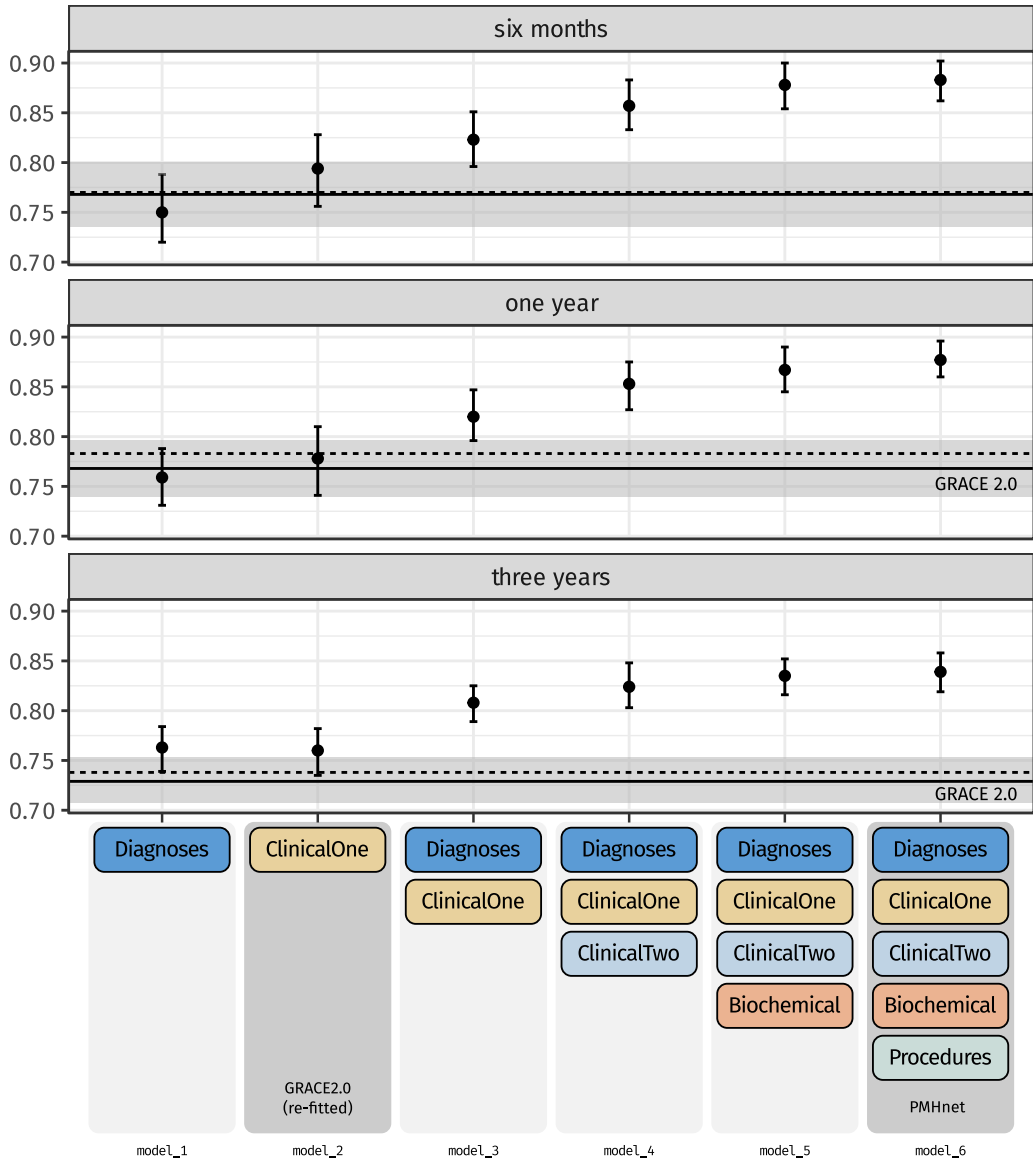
six months

0.90
0.85
0.80
0.75
0.70

one year

0.90
0.85
0.80
0.75
0.70

GRACE 2.0

three years

0.90
0.85
0.80
0.75
0.70

GRACE 2.0

Diagnoses

ClinicalOne

GRACE2.0
(re-fitted)

Diagnoses
ClinicalOne

Diagnoses
ClinicalOne
ClinicalTwo

Diagnoses
ClinicalOne
ClinicalTwo
Biochemical

Diagnoses
ClinicalOne
ClinicalTwo
Biochemical
Procedures

PMHnet

model_1
model_2
model_3
model_4
model_5
model_6